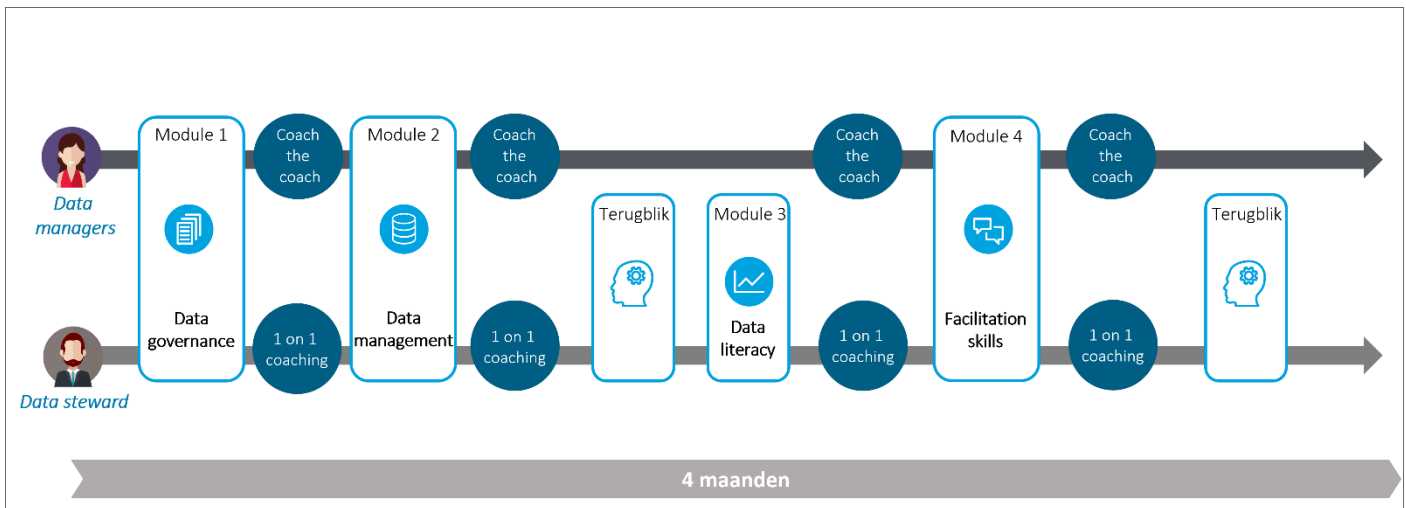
Data managers

Data steward

Module 1

Data governance

Coach the coach

1 on 1 coaching

Module 2

Data management

Coach the coach

1 on 1 coaching

Terugblik

Module 3

Data literacy

Coach the coach

1 on 1 coaching

Module 4

Facilitation skills

Coach the coach

1 on 1 coaching

Terugblik

4 maanden